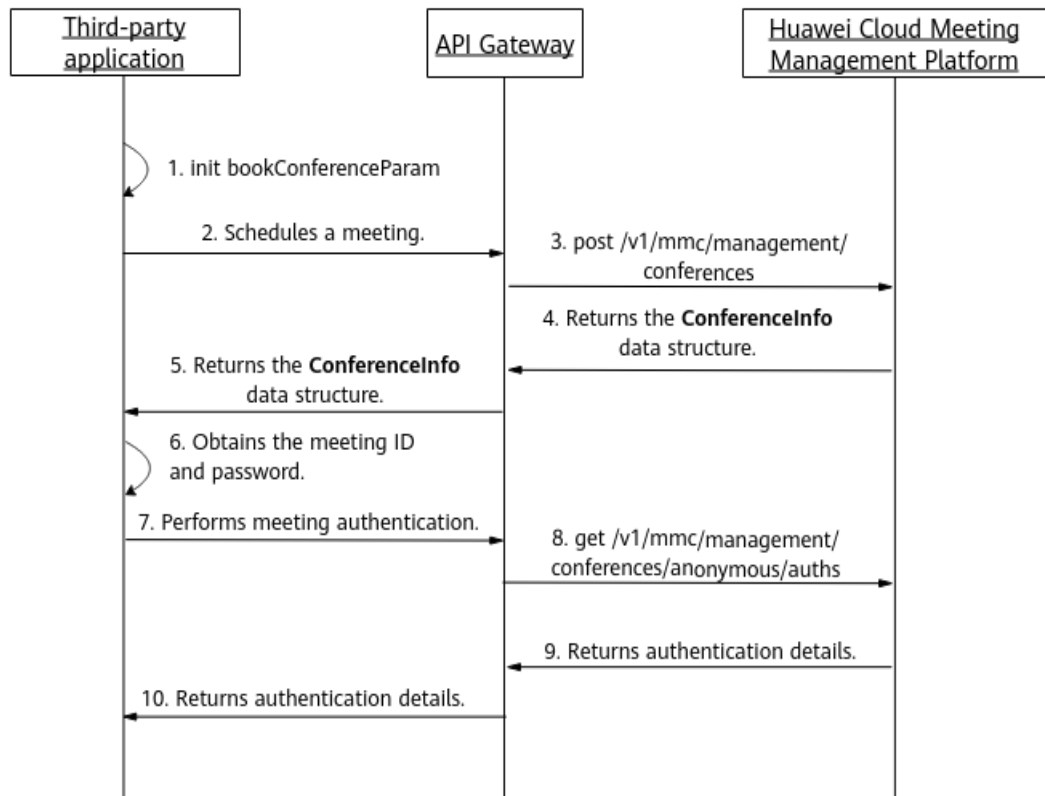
Third-party application

API Gateway

Huawei Cloud Meeting Management Platform

1. init bookConferenceParam

2. Schedules a meeting.

3. post /v1/mmc/management/conferences

4. Returns the **ConferenceInfo** data structure.

5. Returns the **ConferenceInfo** data structure.

6. Obtains the meeting ID and password.

7. Performs meeting authentication.

8. get /v1/mmc/management/conferences/anonymous/auths

9. Returns authentication details.

10. Returns authentication details.